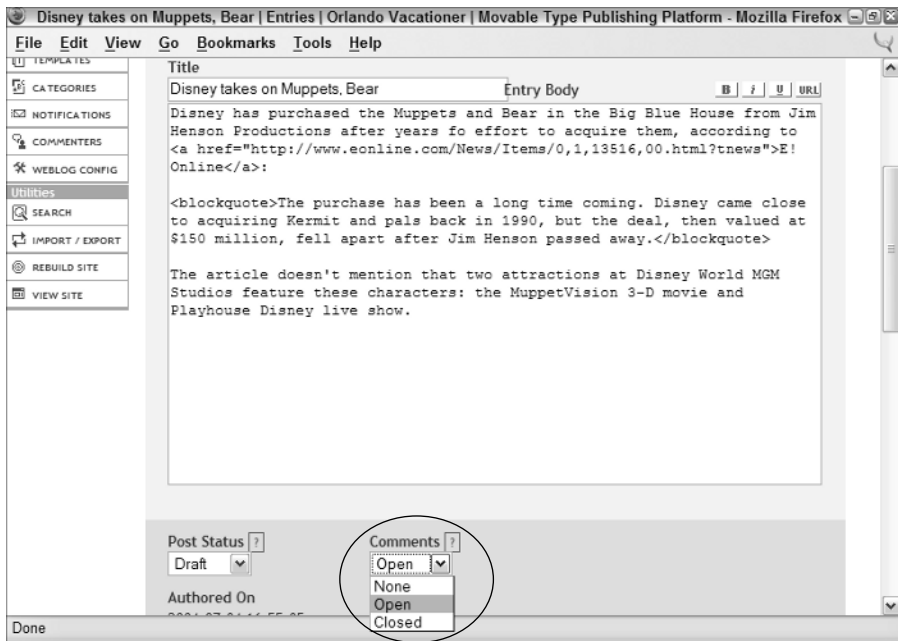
Disney takes on Muppets, Bear | Entries | Orlando Vacationer | Movable Type Publishing Platform - Mozilla Firefox

File Edit View Go Bookmarks Tools Help

TEMPLATES
CATEGORIES
NOTIFICATIONS
COMMENTERS
WEBLOG CONFIG
Utilities
SEARCH
IMPORT / EXPORT
REBUILD SITE
VIEW SITE

Title
Disney takes on Muppets, Bear
Entry Body
B i U URL

Disney has purchased the Muppets and Bear in the Big Blue House from Jim Henson Productions after years fo effort to acquire them, according to <a href="http://www.eonline.com/News/Items/0,1,13516,00.html?tnews">E! Online</a>:

<blockquote>The purchase has been a long time coming. Disney came close to acquiring Kermit and pals back in 1990, but the deal, then valued at $150 million, fell apart after Jim Henson passed away.</blockquote>

The article doesn't mention that two attractions at Disney World MGM Studios feature these characters: the MuppetVision 3-D movie and Playhouse Disney live show.

Post Status ?
Draft
Comments ?
Open
None
Open
Closed
Authored On
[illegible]

Done